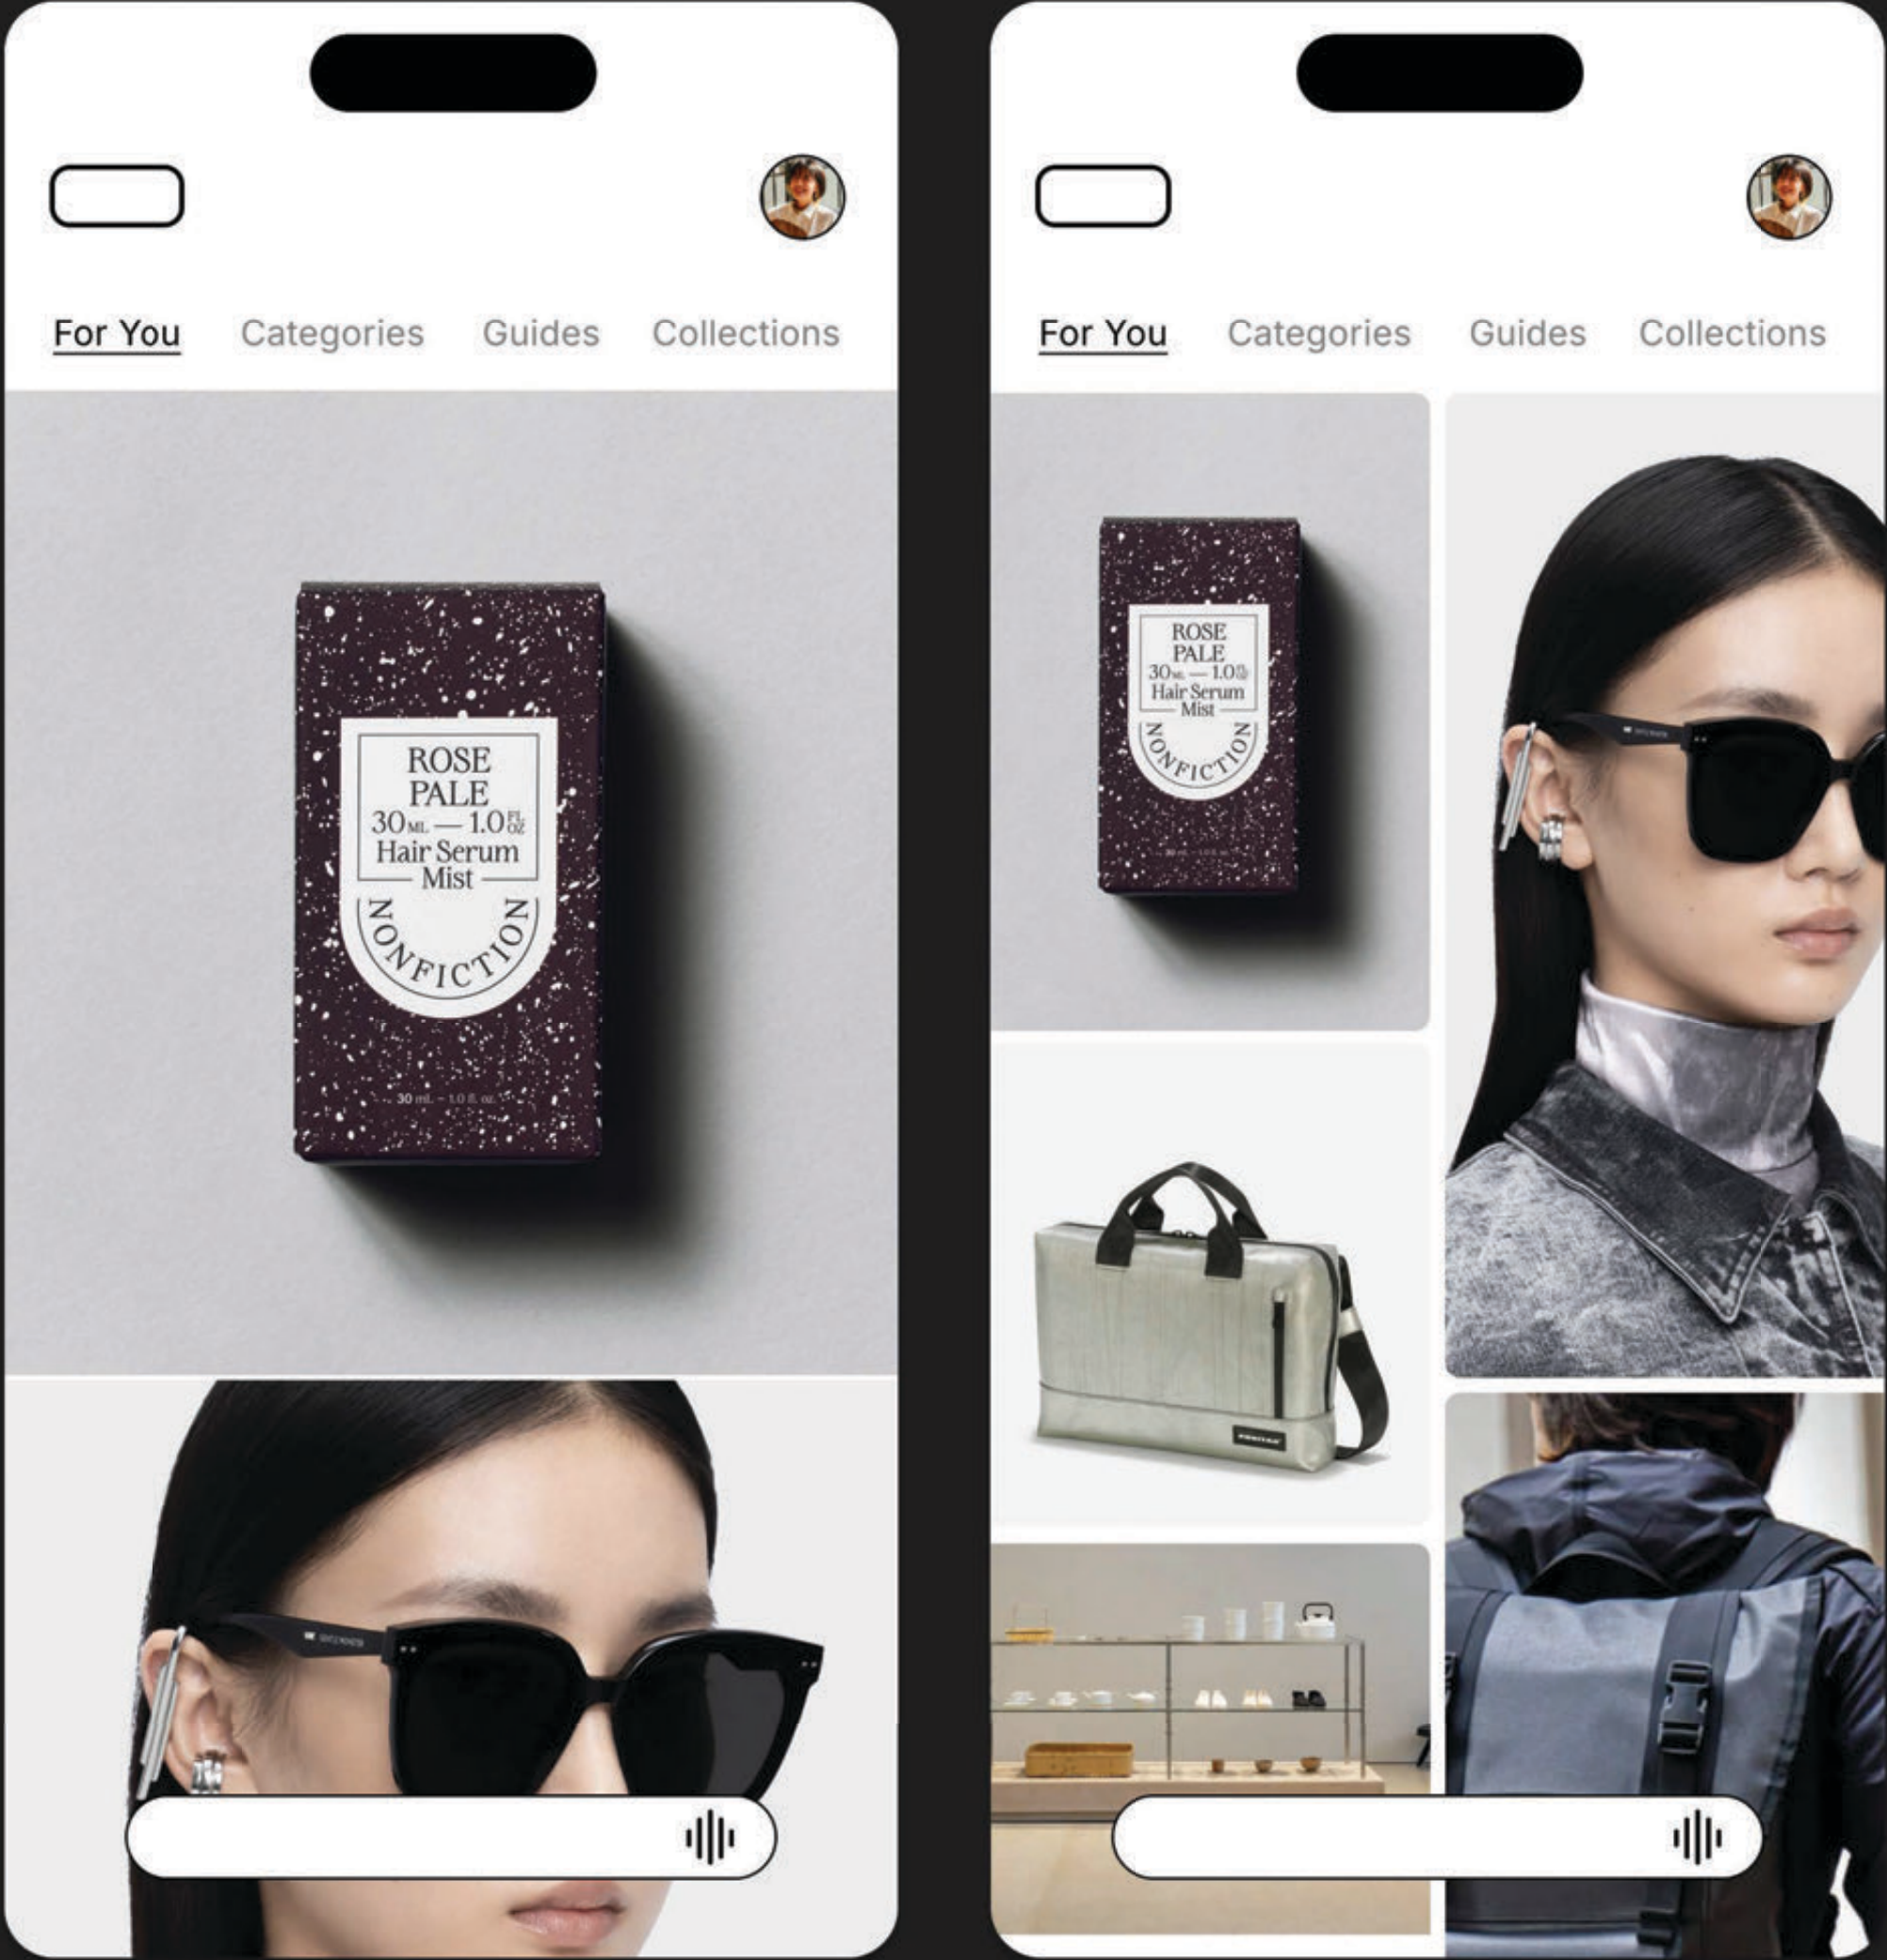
For You Categories Guides Collections

ROSE PALE
30ML — 1.0 FL OZ
Hair Serum Mist
NONFICTION
30 ml – 1.0 fl. oz.

For You Categories Guides Collections

ROSE PALE
30ML — 1.0 FL OZ
Hair Serum Mist
NONFICTION